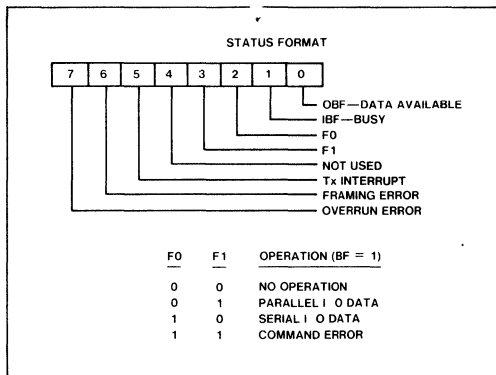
STATUS FORMAT

| 7 | 6 | 5 | 4 | 3 | 2 | 1 | 0 |
|---|---|---|---|---|---|---|---|

OBF—DATA AVAILABLE
IBF—BUSY
F0
F1
NOT USED
Tx INTERRUPT
FRAMING ERROR
OVERRUN ERROR

| F0 | F1 | OPERATION (BF = 1) |
|---|---|---|
| 0 | 0 | NO OPERATION |
| 0 | 1 | PARALLEL I O DATA |
| 1 | 0 | SERIAL I O DATA |
| 1 | 1 | COMMAND ERROR |